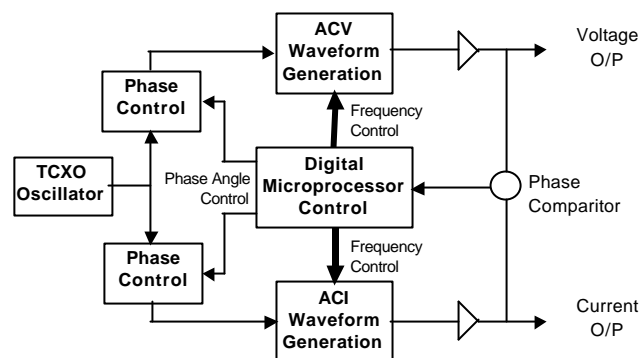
ACV Waveform Generation

Voltage O/P

Phase Control

Frequency Control

TCXO Oscillator

Phase Angle Control

Digital Microprocessor Control

Phase Comparitor

Phase Control

Frequency Control

ACI Waveform Generation

Current O/P